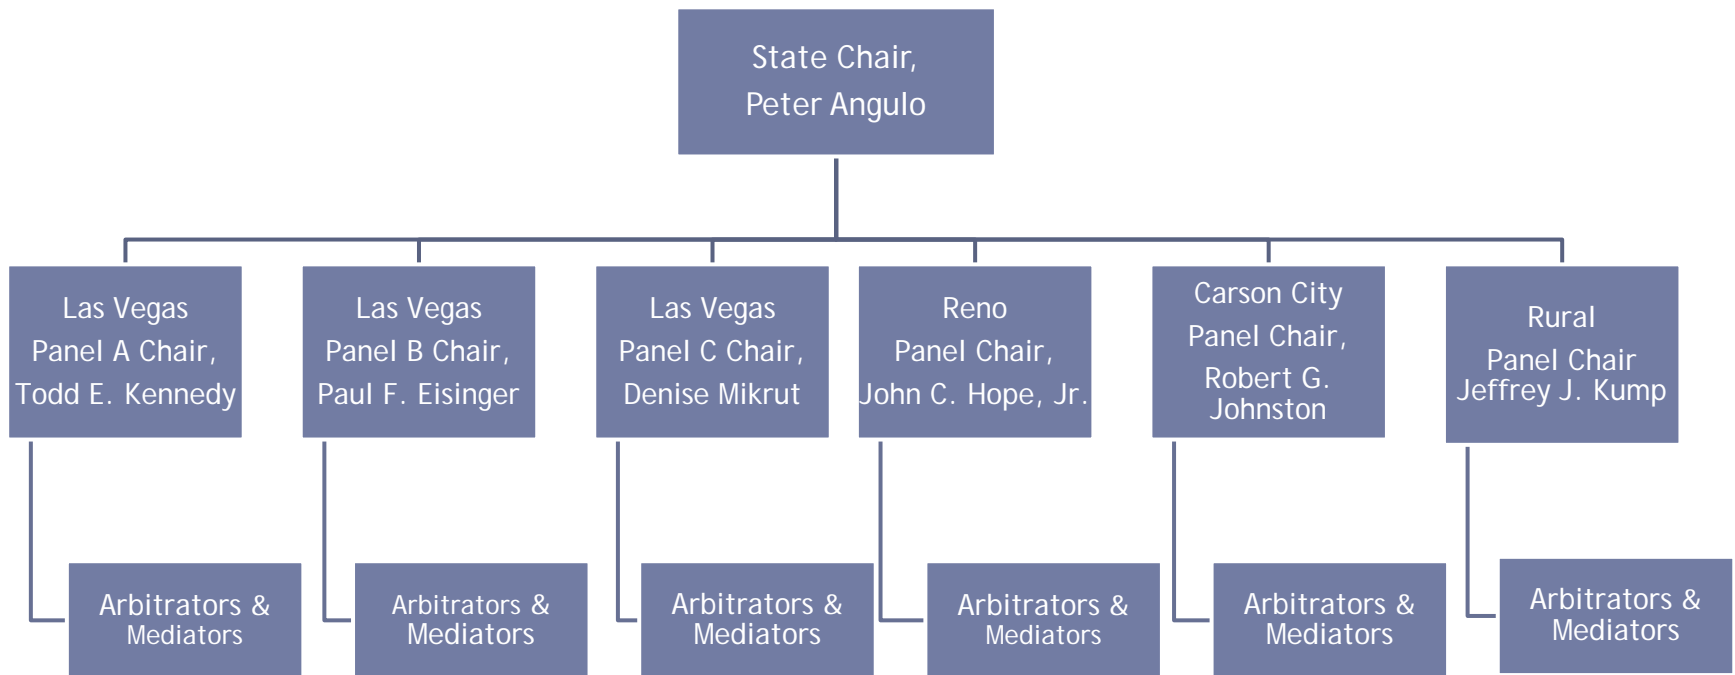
State Chair,
Peter Angulo

Las Vegas
Panel A Chair,
Todd E. Kennedy

Arbitrators &
Mediators

Las Vegas
Panel B Chair,
Paul F. Eisinger

Arbitrators &
Mediators

Las Vegas
Panel C Chair,
Denise Mikrut

Arbitrators &
Mediators

Reno
Panel Chair,
John C. Hope, Jr.

Arbitrators &
Mediators

Carson City
Panel Chair,
Robert G. Johnston

Arbitrators &
Mediators

Rural
Panel Chair
Jeffrey J. Kump

Arbitrators &
Mediators